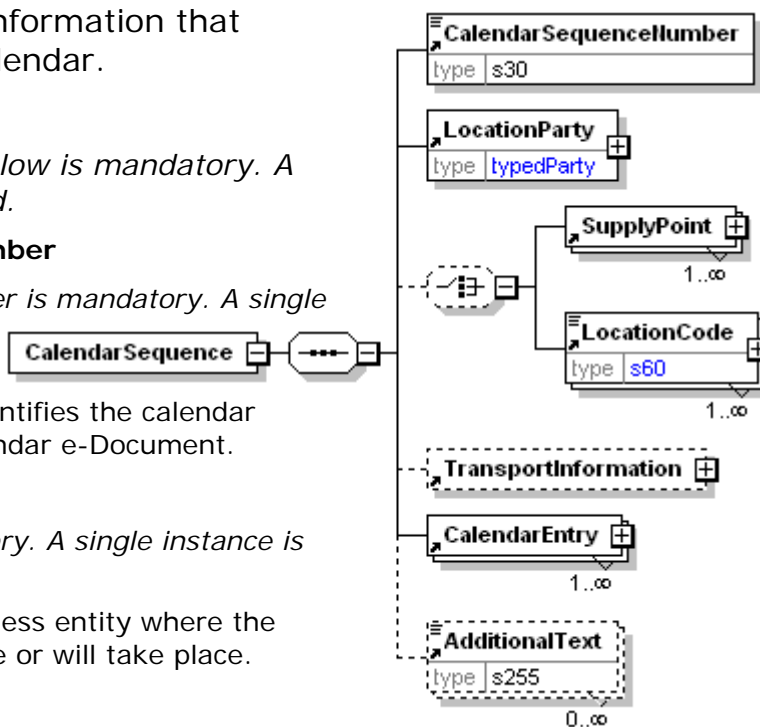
nformation that
endar.

low is mandatory. A
d.

nber

er is mandatory. A single

ntifies the calendar
ndar e-Document.

ry. A single instance is

ess entity where the
e or will take place.

CalendarSequence

CalendarSequenceNumber
type s30

LocationParty
type typedParty

SupplyPoint
1..∞

LocationCode
type s60
1..∞

TransportInformation

CalendarEntry
1..∞

AdditionalText
type s255
0..∞